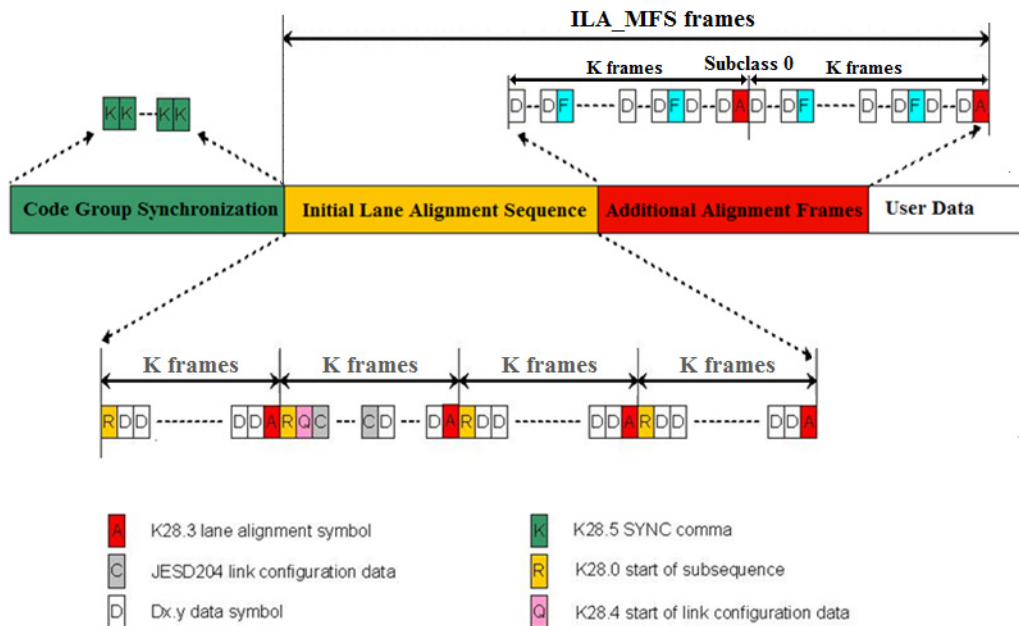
ILA_MFS frames

K frames Subclass 0 K frames

D DF D DFD DA D DF D DFD DA

K K K K

Code Group Synchronization

Initial Lane Alignment Sequence

Additional Alignment Frames

User Data

K frames K frames K frames K frames

R D D DDA R Q C C D DA R D D DDA R D D DDA

A K28.3 lane alignment symbol

C JESD204 link configuration data

D Dx.y data symbol

K K28.5 SYNC comma

R K28.0 start of subsequence

Q K28.4 start of link configuration data